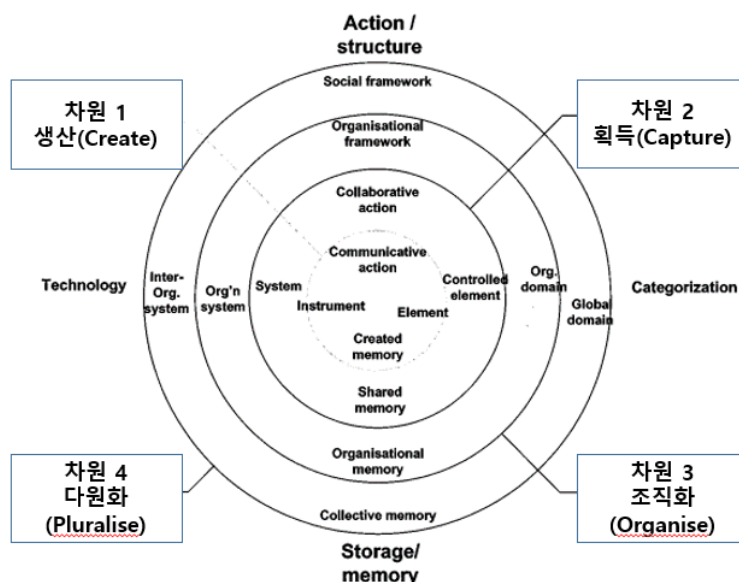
Action / structure

차원 1
생산(Create)

차원 2
획득(Capture)

Social framework

Organisational framework

Collaborative action

Communicative action

Technology

Inter-Org. system

Org'n system

System

Instrument

Element

Controlled element

Org. domain

Global domain

Categorization

Created memory

Shared memory

Organisational memory

Collective memory

차원 4
다원화
(Pluralise)

차원 3
조직화
(Organise)

Storage/ memory